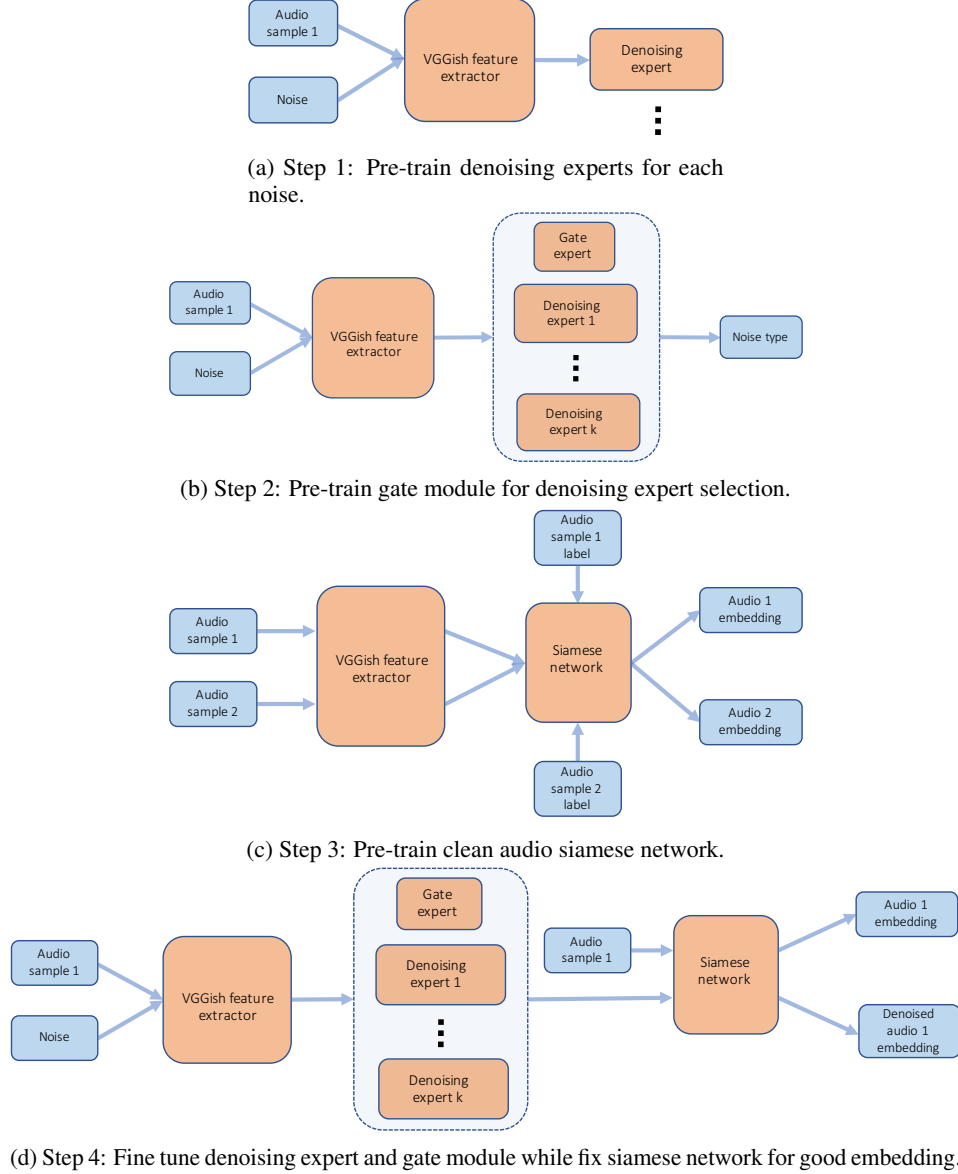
Audio sample 1

Noise

VGGish feature extractor

Denoising expert

⋮

(a) Step 1: Pre-train denoising experts for each noise.

Audio sample 1

Noise

VGGish feature extractor

Gate expert

Denoising expert 1

⋮

Denoising expert k

Noise type

(b) Step 2: Pre-train gate module for denoising expert selection.

Audio sample 1 label

Audio sample 1

Audio sample 2

VGGish feature extractor

Siamese network

Audio 1 embedding

Audio 2 embedding

Audio sample 2 label

(c) Step 3: Pre-train clean audio siamese network.

Audio sample 1

Noise

VGGish feature extractor

Gate expert

Denoising expert 1

⋮

Denoising expert k

Audio sample 1

Siamese network

Audio 1 embedding

Denoised audio 1 embedding

(d) Step 4: Fine tune denoising expert and gate module while fix siamese network for good embedding.